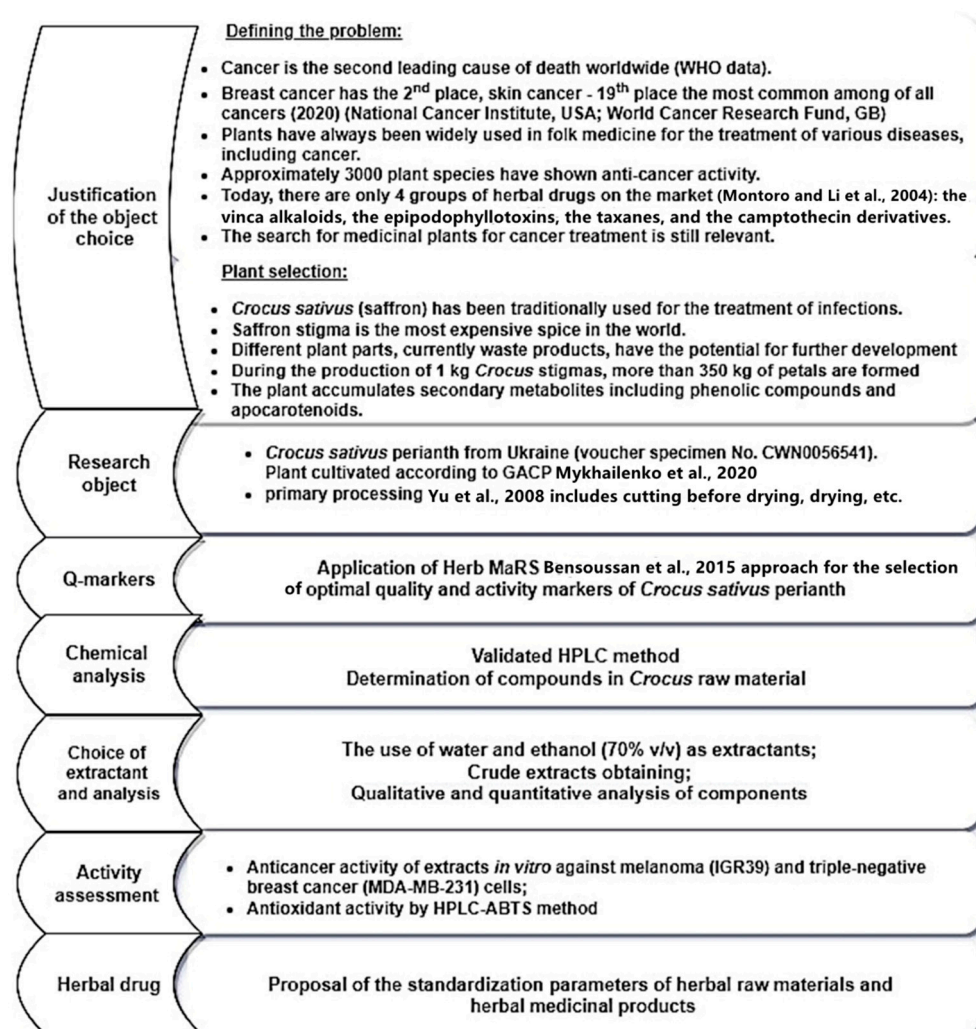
Justification of the object choice

Defining the problem:

- Cancer is the second leading cause of death worldwide (WHO data).
- Breast cancer has the $2^{nd}$ place, skin cancer - $19^{th}$ place the most common among of all cancers (2020) (National Cancer Institute, USA; World Cancer Research Fund, GB)
- Plants have always been widely used in folk medicine for the treatment of various diseases, including cancer.
- Approximately 3000 plant species have shown anti-cancer activity.
- Today, there are only 4 groups of herbal drugs on the market (Montoro and Li et al., 2004): the vinca alkaloids, the epipodophyllotoxins, the taxanes, and the camptothecin derivatives.
- The search for medicinal plants for cancer treatment is still relevant.

Plant selection:

- Crocus sativus (saffron) has been traditionally used for the treatment of infections.
- Saffron stigma is the most expensive spice in the world.
- Different plant parts, currently waste products, have the potential for further development
- During the production of 1 kg Crocus stigmas, more than 350 kg of petals are formed
- The plant accumulates secondary metabolites including phenolic compounds and apocarotenoids.

Research object

- Crocus sativus perianth from Ukraine (voucher specimen No. CWN0056541). Plant cultivated according to GACP Mykhailenko et al., 2020
- primary processing Yu et al., 2008 includes cutting before drying, drying, etc.

Q-markers

Application of Herb MaRS Bensoussan et al., 2015 approach for the selection of optimal quality and activity markers of Crocus sativus perianth

Chemical analysis

Validated HPLC method
Determination of compounds in Crocus raw material

Choice of extractant and analysis

The use of water and ethanol (70% v/v) as extractants;
Crude extracts obtaining;
Qualitative and quantitative analysis of components

Activity assessment

- Anticancer activity of extracts in vitro against melanoma (IGR39) and triple-negative breast cancer (MDA-MB-231) cells;
- Antioxidant activity by HPLC-ABTS method

Herbal drug

Proposal of the standardization parameters of herbal raw materials and herbal medicinal products